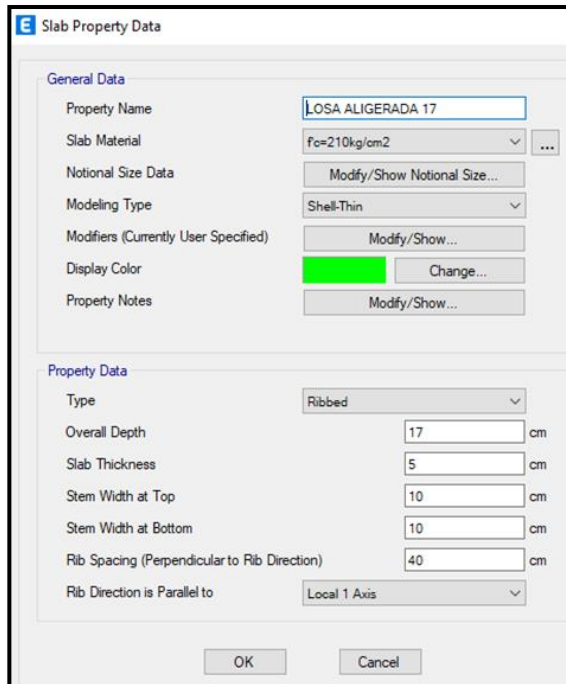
E Slab Property Data

General Data

Property Name | LOSA ALIGERADA 17

Slab Material | f'c=210kg/cm2 | ...

Notional Size Data | Modify/Show Notional Size...

Modeling Type | Shell-Thin

Modifiers (Currently User Specified) | Modify/Show...

Display Color | Change...

Property Notes | Modify/Show...

Property Data

Type | Ribbed

Overall Depth | 17 | cm

Slab Thickness | 5 | cm

Stem Width at Top | 10 | cm

Stem Width at Bottom | 10 | cm

Rib Spacing (Perpendicular to Rib Direction) | 40 | cm

Rib Direction is Parallel to | Local 1 Axis

OK | Cancel